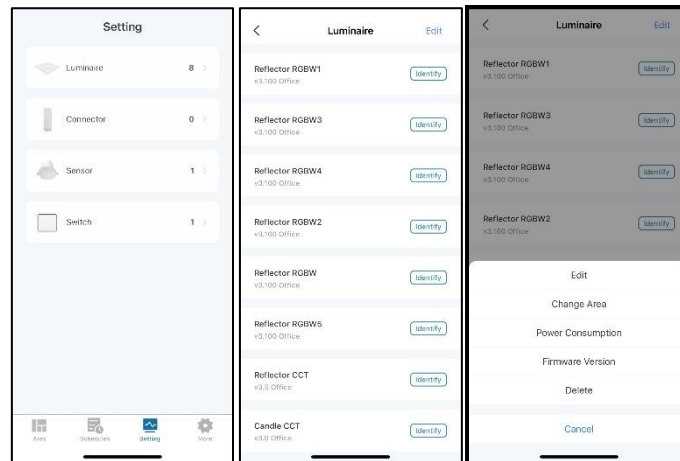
Setting

Luminaire 8 >

Connector 0 >

Sensor 1 >

Switch 1 >

Area Schedules Setting More

<

Luminaire

Edit

Reflector RGBW1
v3.100 Office
Identify

Reflector RGBW3
v3.100 Office
Identify

Reflector RGBW4
v3.100 Office
Identify

Reflector RGBW2
v3.100 Office
Identify

Reflector RGBW
v3.100 Office
Identify

Reflector RGBW5
v3.100 Office
Identify

Reflector CCT
v3.5 Office
Identify

Candle CCT
v3.0 Office
Identify

<

Luminaire

Edit

Reflector RGBW1
v3.100 Office
Identify

Reflector RGBW3
v3.100 Office
Identify

Reflector RGBW4
v3.100 Office
Identify

Reflector RGBW2
v3.100 Office
Identify

Edit

Change Area

Power Consumption

Firmware Version

Delete

Cancel